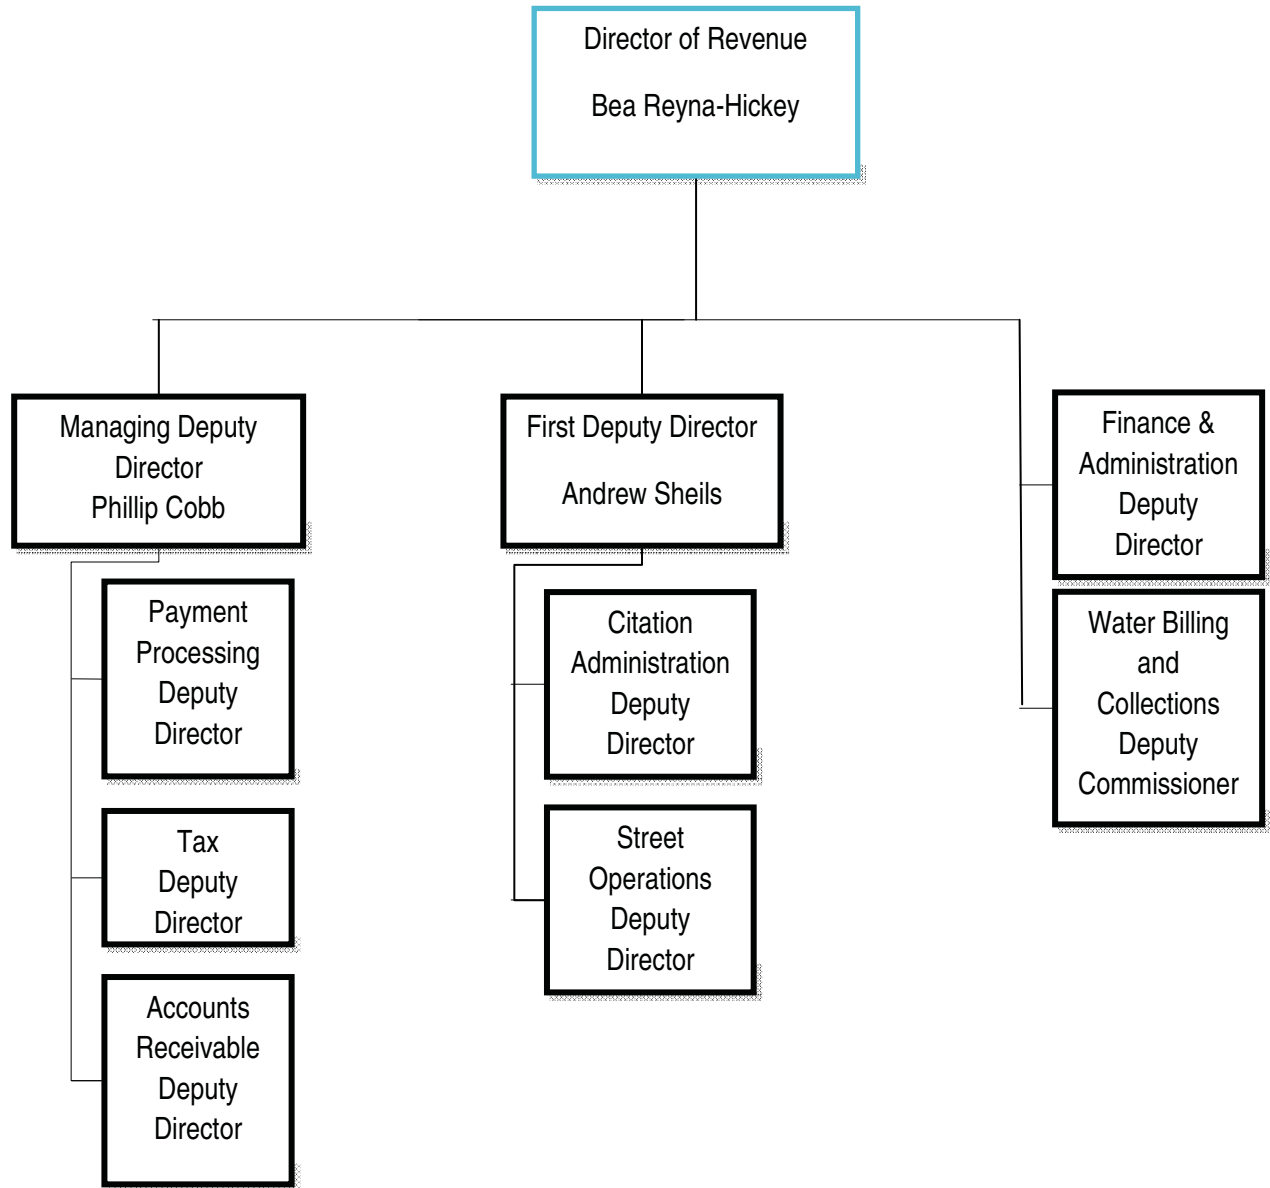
Director of Revenue

Bea Reyna-Hickey

Managing Deputy Director
Phillip Cobb

Payment Processing Deputy Director

Tax Deputy Director

Accounts Receivable Deputy Director

First Deputy Director

Andrew Sheils

Citation Administration Deputy Director

Street Operations Deputy Director

Finance & Administration Deputy Director

Water Billing and Collections Deputy Commissioner